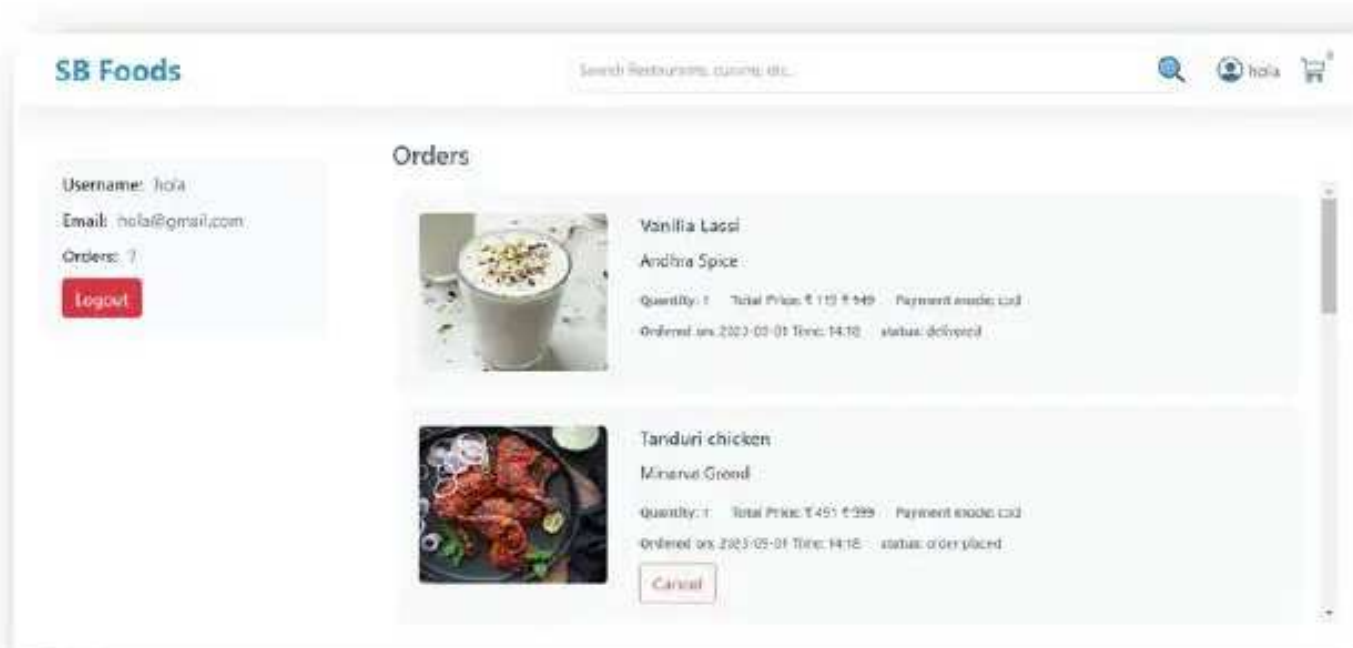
SB Foods

Search Restaurants, cuisine, etc...

hola

Username: hola

Email: hola@gmail.com

Orders: 7

Logout

Orders

Vanilla Lassi

Andhra Spice

Quantity: 1 Total Price: ₹ 119 ₹ 149 Payment mode: cod

Ordered on: 2023-05-01 Time: 14:18 status: delivered

Tanduri chicken

Minerva Grand

Quantity: 1 Total Price: ₹ 451 ₹ 599 Payment mode: cod

Ordered on: 2023-05-01 Time: 14:18 status: order placed

Cancel